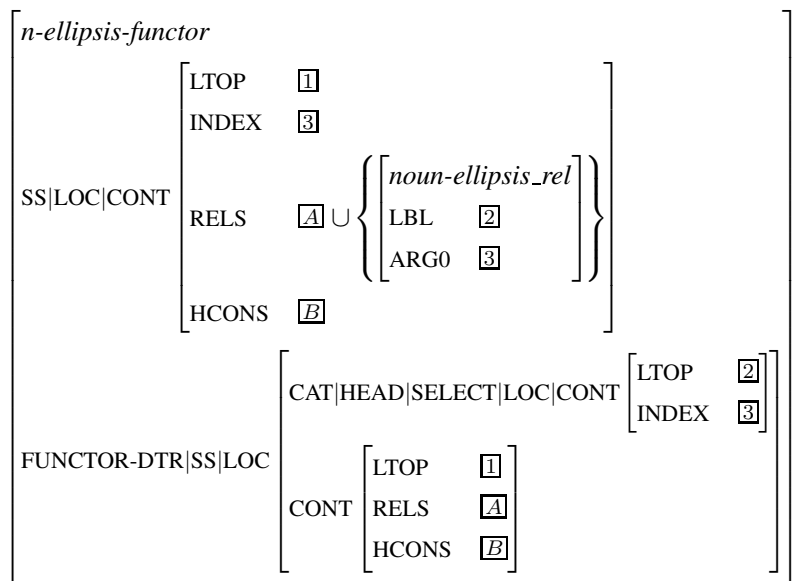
n-ellipsis-functor

SS|LOC|CONT

LTOP $\boxed{1}$

INDEX $\boxed{3}$

RELS $\boxed{A} \cup \left\{ \begin{bmatrix} \textit{noun-ellipsis\_rel} \\ \text{LBL} \quad \boxed{2} \\ \text{ARG0} \quad \boxed{3} \end{bmatrix} \right\}$

HCONS $\boxed{B}$

FUNCTOR-DTR|SS|LOC

CAT|HEAD|SELECT|LOC|CONT $\begin{bmatrix} \text{LTOP} & \boxed{2} \\ \text{INDEX} & \boxed{3} \end{bmatrix}$

CONT $\begin{bmatrix} \text{LTOP} & \boxed{1} \\ \text{RELS} & \boxed{A} \\ \text{HCONS} & \boxed{B} \end{bmatrix}$